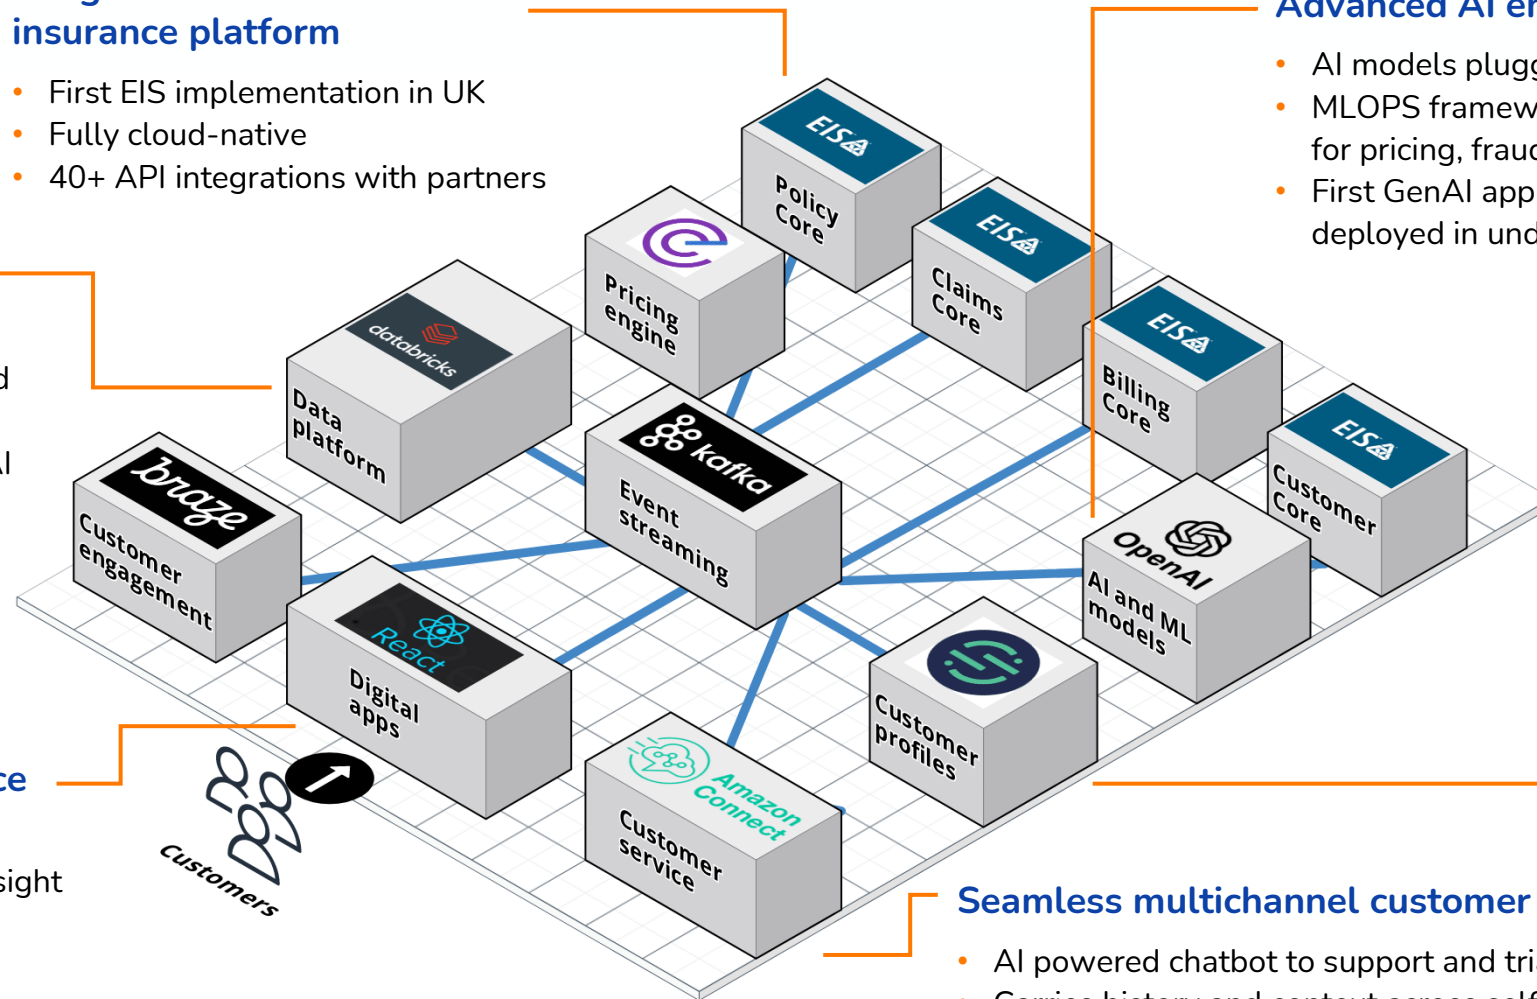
insurance platform

- First EIS implementation in UK
- Fully cloud-native
- 40+ API integrations with partners

Advanced AI e

- AI models plugg
- MLOPS framew for pricing, frau
- First GenAI app deployed in und

d

l

ce

sight

EIS
Policy Core

Pricing engine

EIS
Claims Core

databricks
Data platform

EIS
Billing Core

kafka
Event streaming

EIS
Customer Core

braze
Customer engagement

OpenAI
AI and ML models

React
Digital apps

Customer profiles

Amazon Connect
Customer service

Customers

Seamless multichannel customer

- AI powered chatbot to support and tri